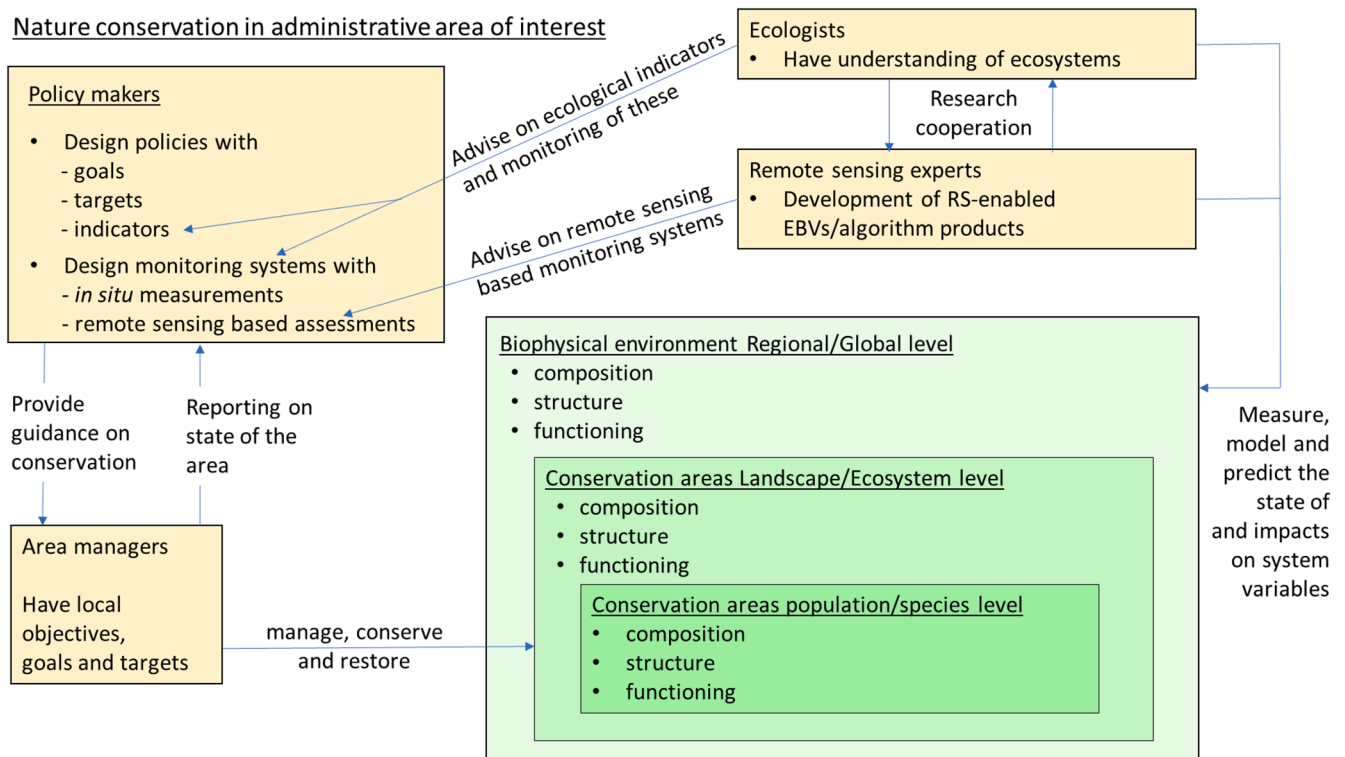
Nature conservation in administrative area of interest

Policy makers

- Design policies with
 - goals
 - targets
 - indicators
- Design monitoring systems with
 - *in situ* measurements
 - remote sensing based assessments

Advise on ecological indicators and monitoring of these

Advise on remote sensing based monitoring systems

Ecologists
- Have understanding of ecosystems

Research cooperation

Remote sensing experts
- Development of RS-enabled EBVs/algorithm products

Provide guidance on conservation

Reporting on state of the area

Area managers

Have local objectives, goals and targets

manage, conserve and restore

Biophysical environment Regional/Global level
- composition
- structure
- functioning

Conservation areas Landscape/Ecosystem level
- composition
- structure
- functioning

Conservation areas population/species level
- composition
- structure
- functioning

Measure, model and predict the state of and impacts on system variables